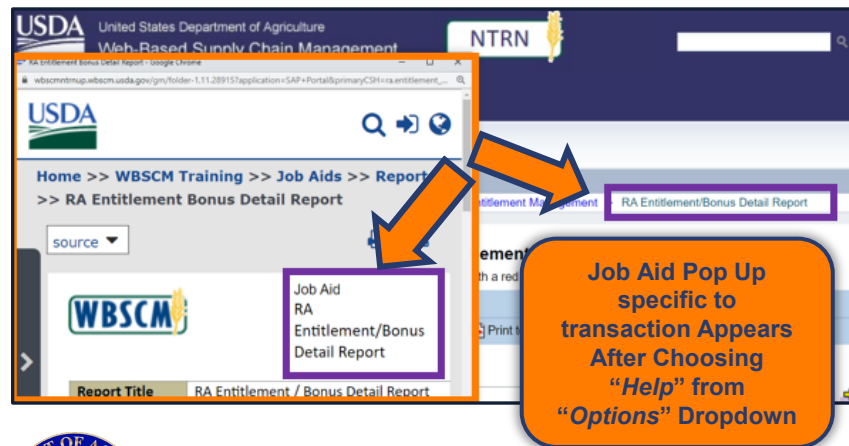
USDA United States Department of Agriculture
Web-Based Supply Chain Management

NTRN

RA Entitlement Bonus Detail Report - Google Chrome

wbscmntrnup.wbscm.usda.gov/gm/folder-1.11.28915?application=SAP+Portal&primaryCSH=ra.entitlement_...

USDA

Home >> WBSCM Training >> Job Aids >> Report
>> RA Entitlement Bonus Detail Report

source

WBSCM

Job Aid
RA
Entitlement/Bonus
Detail Report

Report Title | RA Entitlement / Bonus Detail Report

ntitlement Management > RA Entitlement/Bonus Detail Report

ement
th a red

Print

Job Aid Pop Up specific to transaction Appears After Choosing "*Help*" from "*Options*" Dropdown